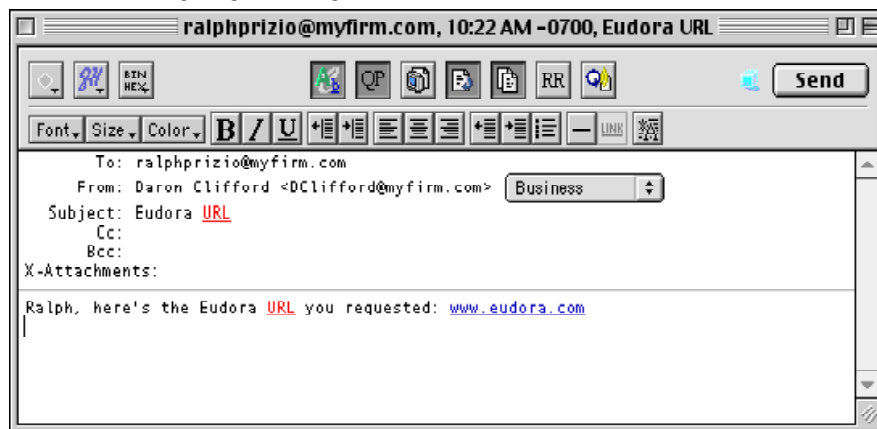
ralphprizio@myfirm.com, 10:22 AM -0700, Eudora URL

BIN HEX

QP

RR

Send

Font Size Color B I U

LINK

To: ralphprizio@myfirm.com
From: Daron Clifford <DClifford@myfirm.com>
Business
Subject: Eudora URL
Cc:
Bcc:
X-Attachments:

Ralph, here's the Eudora URL you requested: www.eudora.com